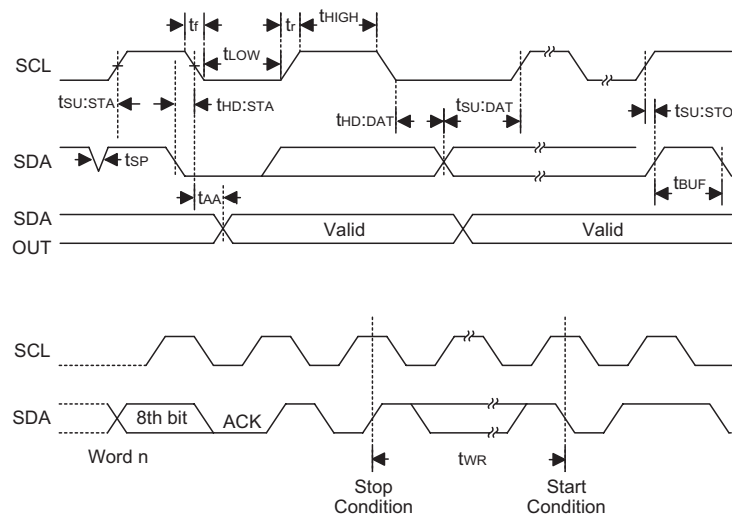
$t_f$ $t_r$ $t_{HIGH}$

SCL

$t_{LOW}$

$t_{SU:STA}$ $t_{HD:STA}$

$t_{HD:DAT}$ $t_{SU:DAT}$ $t_{SU:STO}$

SDA

$t_{SP}$

$t_{BUF}$

$t_{AA}$

SDA OUT

Valid

Valid

SCL

SDA

8th bit

ACK

Word n

$t_{WR}$

Stop Condition

Start Condition